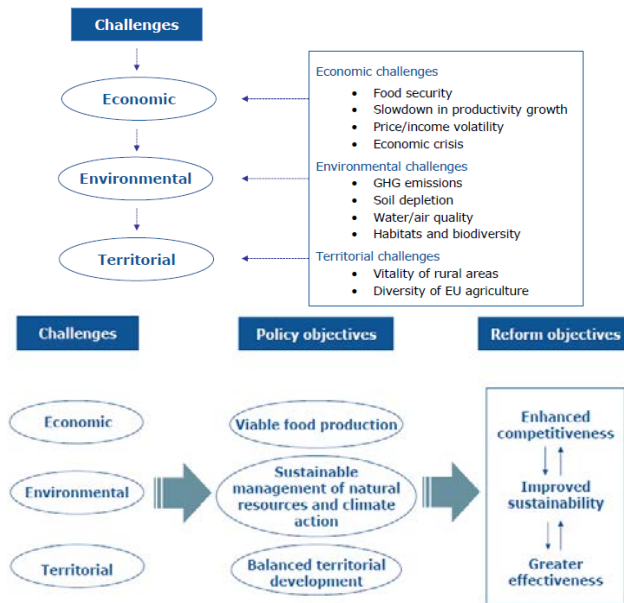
Challenges

Economic

Environmental

Territorial

Economic challenges
- Food security
- Slowdown in productivity growth
- Price/income volatility
- Economic crisis

Environmental challenges
- GHG emissions
- Soil depletion
- Water/air quality
- Habitats and biodiversity

Territorial challenges
- Vitality of rural areas
- Diversity of EU agriculture

Challenges

Policy objectives

Reform objectives

Economic

Environmental

Territorial

Viable food production

Sustainable management of natural resources and climate action

Balanced territorial development

Enhanced competitiveness

Improved sustainability

Greater effectiveness